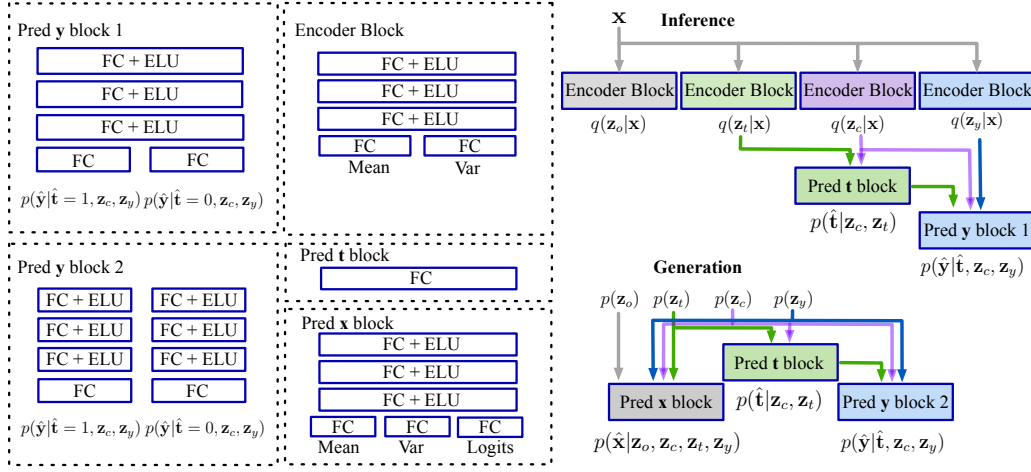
Pred **y** block 1

FC + ELU

FC + ELU

FC + ELU

FC FC

$p(\hat{\mathbf{y}}|\hat{\mathbf{t}}=1, \mathbf{z}_c, \mathbf{z}_y)$ $p(\hat{\mathbf{y}}|\hat{\mathbf{t}}=0, \mathbf{z}_c, \mathbf{z}_y)$

Encoder Block

FC + ELU

FC + ELU

FC + ELU

FC FC

Mean Var

$\mathbf{x}$

Inference

Encoder Block Encoder Block Encoder Block Encoder Block

$q(\mathbf{z}_o|\mathbf{x})$ $q(\mathbf{z}_t|\mathbf{x})$ $q(\mathbf{z}_c|\mathbf{x})$ $q(\mathbf{z}_y|\mathbf{x})$

Pred **t** block

$p(\hat{\mathbf{t}}|\mathbf{z}_c, \mathbf{z}_t)$

Pred **y** block 1

$p(\hat{\mathbf{y}}|\hat{\mathbf{t}}, \mathbf{z}_c, \mathbf{z}_y)$

Pred **y** block 2

FC + ELU FC + ELU

FC + ELU FC + ELU

FC + ELU FC + ELU

FC FC

$p(\hat{\mathbf{y}}|\hat{\mathbf{t}}=1, \mathbf{z}_c, \mathbf{z}_y)$ $p(\hat{\mathbf{y}}|\hat{\mathbf{t}}=0, \mathbf{z}_c, \mathbf{z}_y)$

Pred **t** block

FC

Pred **x** block

FC + ELU

FC + ELU

FC + ELU

FC FC FC

Mean Var Logits

Generation

$p(\mathbf{z}_o)$ $p(\mathbf{z}_t)$ $p(\mathbf{z}_c)$ $p(\mathbf{z}_y)$

Pred **t** block

Pred **x** block

$p(\hat{\mathbf{t}}|\mathbf{z}_c, \mathbf{z}_t)$

Pred **y** block 2

$p(\hat{\mathbf{x}}|\mathbf{z}_o, \mathbf{z}_c, \mathbf{z}_t, \mathbf{z}_y)$

$p(\hat{\mathbf{y}}|\hat{\mathbf{t}}, \mathbf{z}_c, \mathbf{z}_y)$